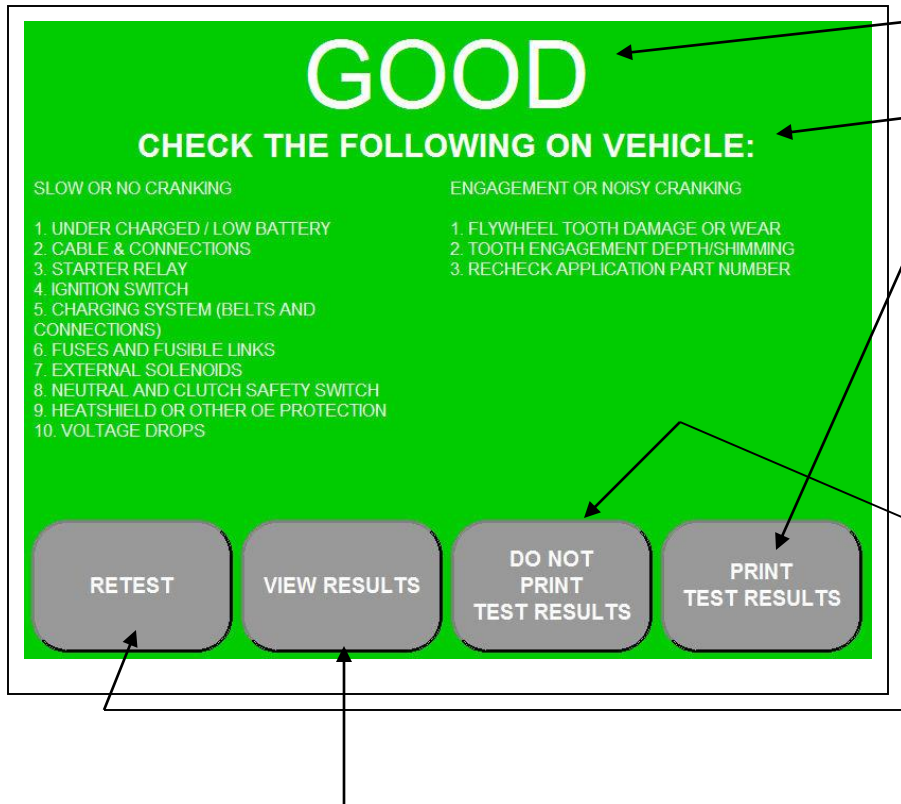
GOOD

CHECK THE FOLLOWING ON VEHICLE:

SLOW OR NO CRANKING

1. UNDER CHARGED / LOW BATTERY
2. CABLE & CONNECTIONS
3. STARTER RELAY
4. IGNITION SWITCH
5. CHARGING SYSTEM (BELTS AND CONNECTIONS)
6. FUSES AND FUSIBLE LINKS
7. EXTERNAL SOLENOIDS
8. NEUTRAL AND CLUTCH SAFETY SWITCH
9. HEATSHIELD OR OTHER OE PROTECTION
10. VOLTAGE DROPS

ENGAGEMENT OR NOISY CRANKING

1. FLYWHEEL TOOTH DAMAGE OR WEAR
2. TOOTH ENGAGEMENT DEPTH/SHIMMING
3. RECHECK APPLICATION PART NUMBER

RETEST

VIEW RESULTS

DO NOT PRINT TEST RESULTS

PRINT TEST RESULTS